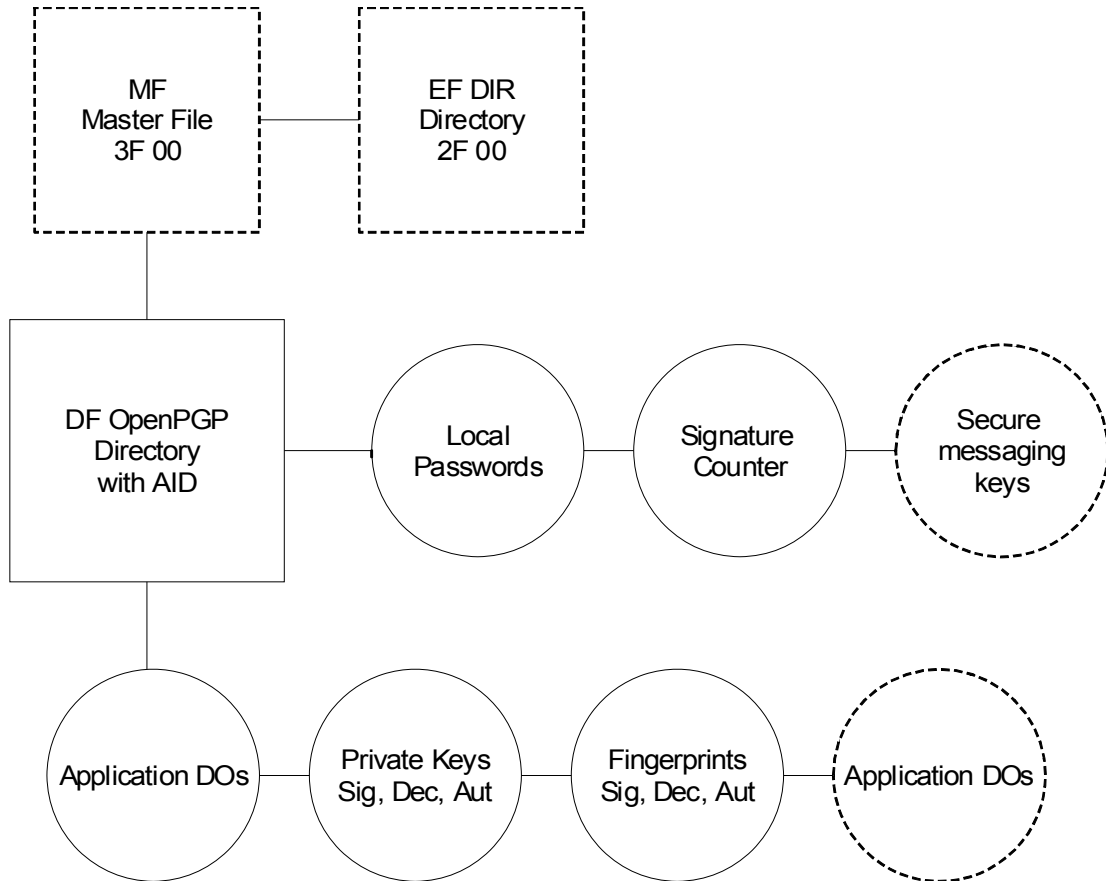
MF
Master File
3F 00

EF DIR
Directory
2F 00

DF OpenPGP
Directory
with AID

Local
Passwords

Signature
Counter

Secure
messaging
keys

Application DOs

Private Keys
Sig, Dec, Aut

Fingerprints
Sig, Dec, Aut

Application DOs